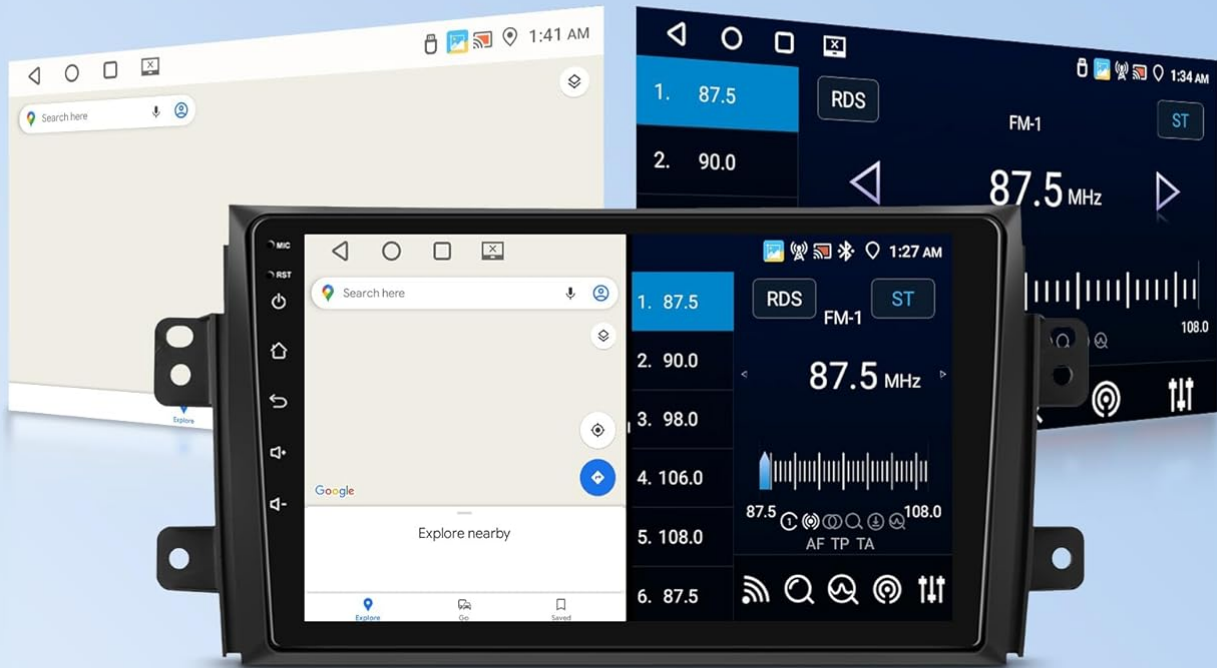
1:41 AM

Search here

Explore

1. 87.5
2. 90.0

RDS

1:34 AM

FM-1

ST

87.5 MHz

108.0

MIC

RST

Search here

Google

Explore nearby

Explore Go Saved

1:27 AM

1. 87.5
2. 90.0
3. 98.0
4. 106.0
5. 108.0
6. 87.5

RDS

ST

FM-1

87.5 MHz

87.5

108.0

AF TP TA